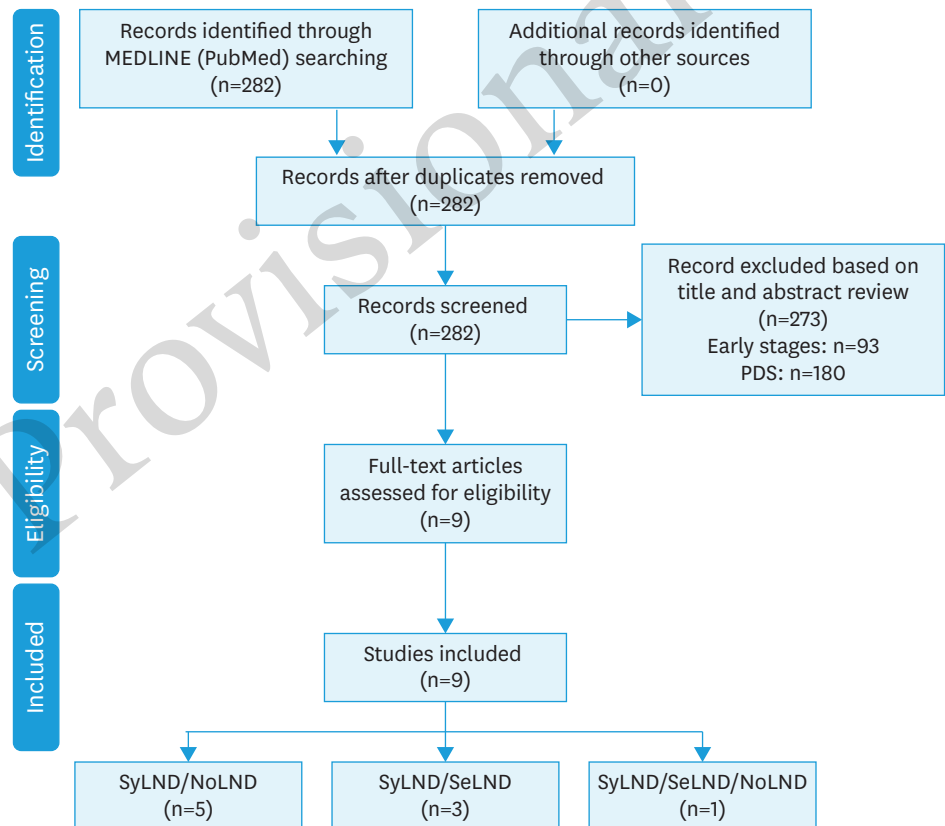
Identification

Records identified through MEDLINE (PubMed) searching (n=282)

Additional records identified through other sources (n=0)

Records after duplicates removed (n=282)

Screening

Records screened (n=282)

Record excluded based on title and abstract review (n=273)
Early stages: n=93
PDS: n=180

Eligibility

Full-text articles assessed for eligibility (n=9)

Included

Studies included (n=9)

SyLND/NoLND (n=5)

SyLND/SeLND (n=3)

SyLND/SeLND/NoLND (n=1)

Provisional